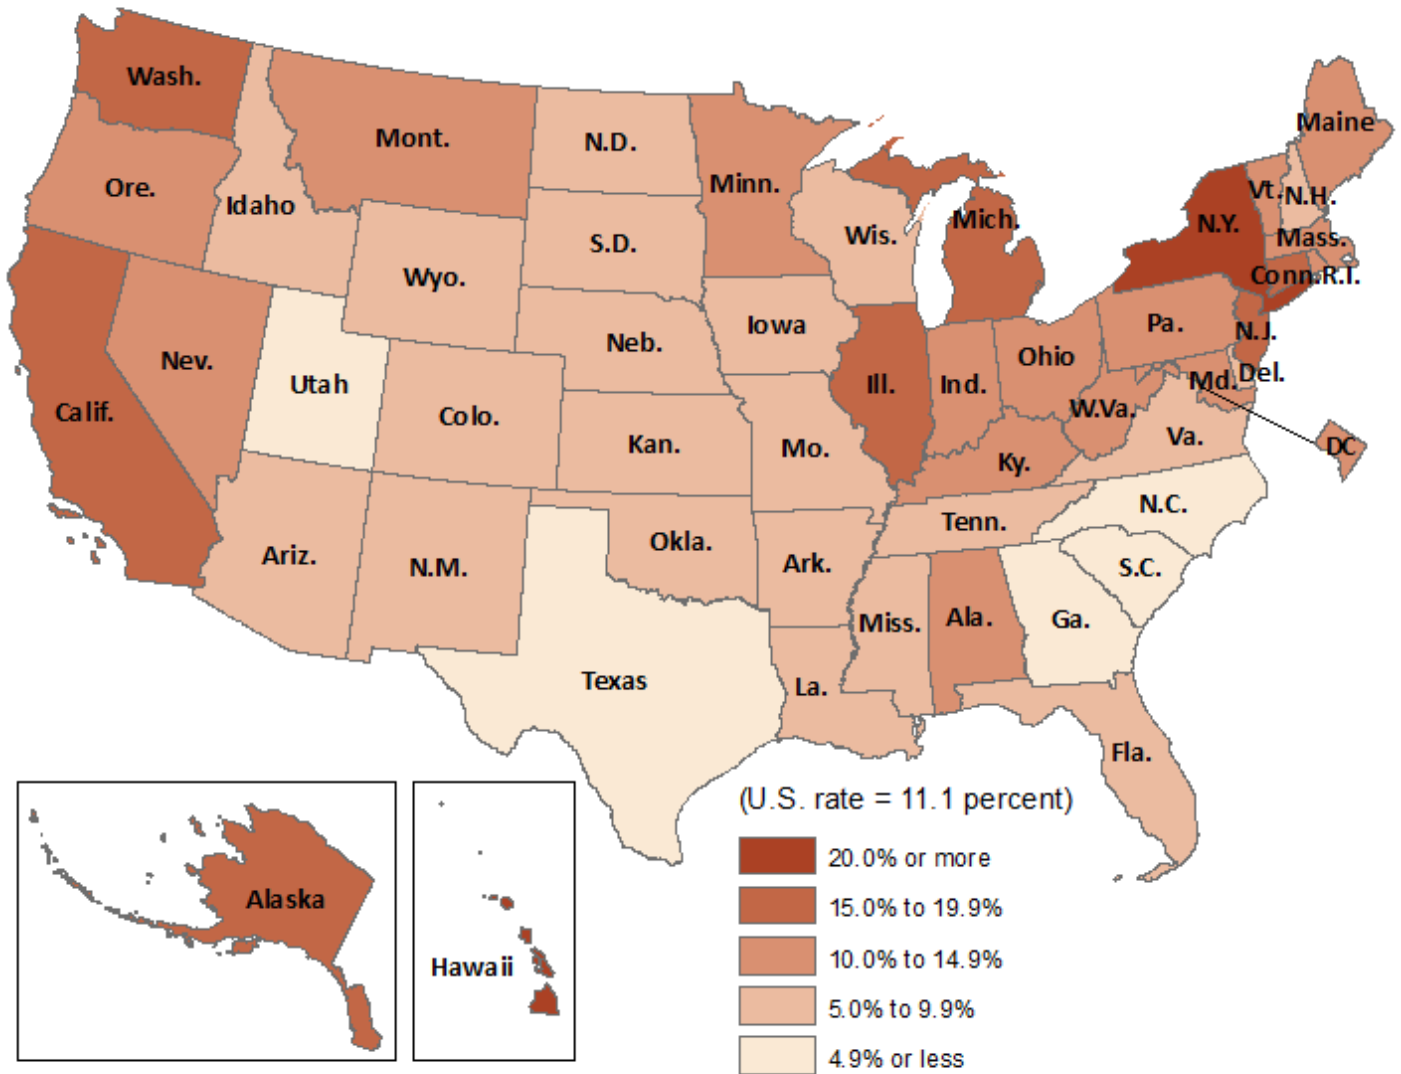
Wash.
Mont.
N.D.
Minn.
Maine
Ore.
Idaho
S.D.
Wis.
Mich.
N.Y.
Vt.
N.H.
Mass.
Conn.
R.I.
Wyo.
Iowa
Neb.
Pa.
N.J.
Nev.
Utah
Ohio
Ill.
Ind.
Md.
Del.
Calif.
Colo.
W.Va.
Kan.
Mo.
Va.
DC
Ky.
N.C.
Tenn.
Okla.
Ariz.
N.M.
Ark.
S.C.
Miss.
Ala.
Ga.
Texas
La.
Fla.
Alaska
Hawaii

(U.S. rate = 11.1 percent)
20.0% or more
15.0% to 19.9%
10.0% to 14.9%
5.0% to 9.9%
4.9% or less